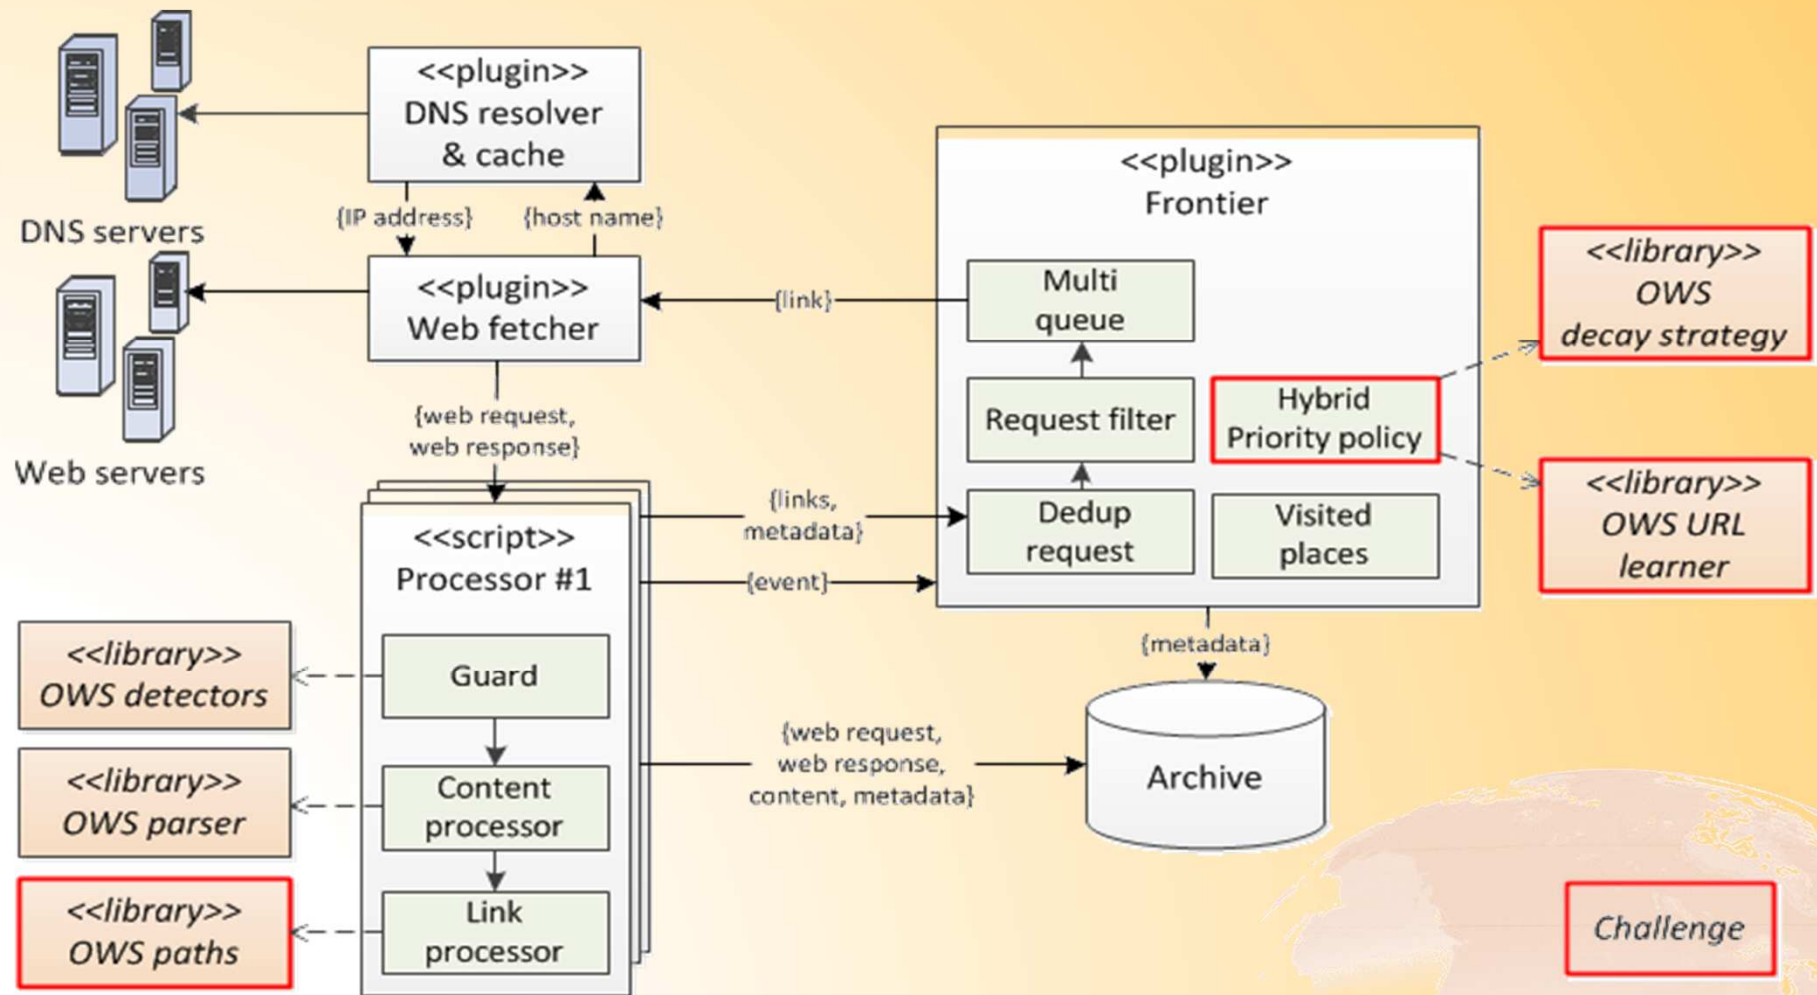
DNS servers

<<plugin>>
DNS resolver
& cache

{IP address}

{host name}

Web servers

<<plugin>>
Web fetcher

{link}

<<plugin>>
Frontier

Multi queue

Request filter

Hybrid Priority policy

Dedup request

Visited places

<<library>>
OWS
decay strategy

<<library>>
OWS URL
learner

{web request, web response}

{links, metadata}

{event}

<<script>>
Processor #1

Guard

Content processor

Link processor

<<library>>
OWS detectors

<<library>>
OWS parser

<<library>>
OWS paths

{metadata}

{web request, web response, content, metadata}

Archive

Challenge